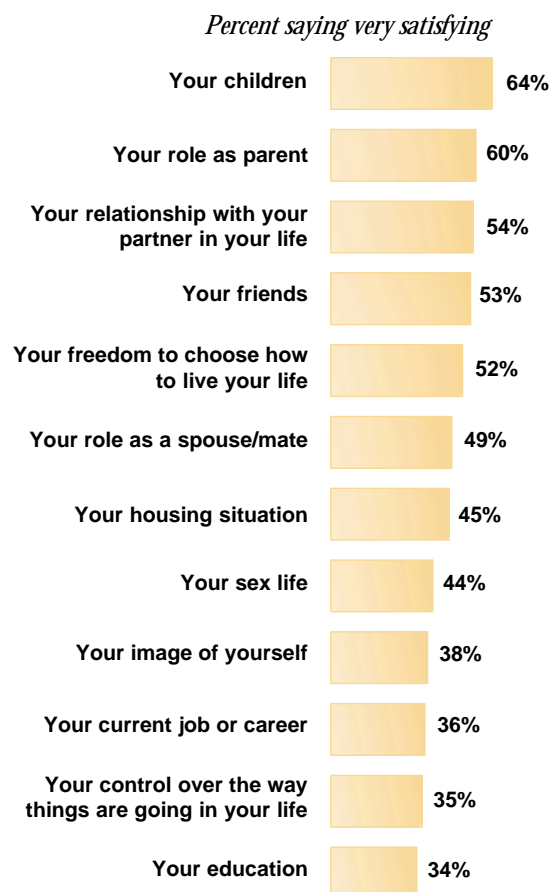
*Percent saying very satisfying*

| | |
|---|---|
| Your children | 64% |
| Your role as parent | 60% |
| Your relationship with your partner in your life | 54% |
| Your friends | 53% |
| Your freedom to choose how to live your life | 52% |
| Your role as a spouse/mate | 49% |
| Your housing situation | 45% |
| Your sex life | 44% |
| Your image of yourself | 38% |
| Your current job or career | 36% |
| Your control over the way things are going in your life | 35% |
| Your education | 34% |